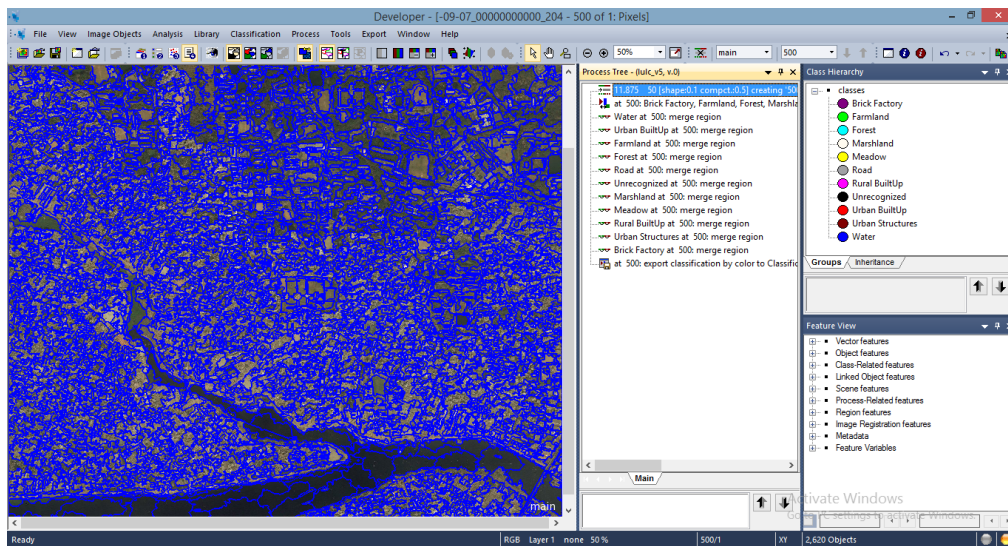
Developer - [-09-07_00000000000_204 - 500 of 1: Pixels]

File View Image Objects Analysis Library Classification Process Tools Export Window Help

50% main 500

main

Process Tree - (lulc_v5, v.0)

11.875 50 [shape:0.1 compct.:0.5] creating '50
at 500: Brick Factory, Farmland, Forest, Marsha
Water at 500: merge region
Urban BuiltUp at 500: merge region
Farmland at 500: merge region
Forest at 500: merge region
Road at 500: merge region
Unrecognized at 500: merge region
Marshland at 500: merge region
Meadow at 500: merge region
Rural BuiltUp at 500: merge region
Urban Structures at 500: merge region
Brick Factory at 500: merge region
at 500: export classification by color to Classific

Main

Class Hierarchy

classes
Brick Factory
Farmland
Forest
Marshland
Meadow
Road
Rural BuiltUp
Unrecognized
Urban BuiltUp
Urban Structures
Water

Groups Inheritance

Feature View

Vector features
Object features
Class-Related features
Linked Object features
Scene features
Process-Related features
Region features
Image Registration features
Metadata
Feature Variables

Activate Windows
Go to PC settings to activate Windows.

Ready RGB Layer 1 none 50 % 500/1 XY 2,620 Objects